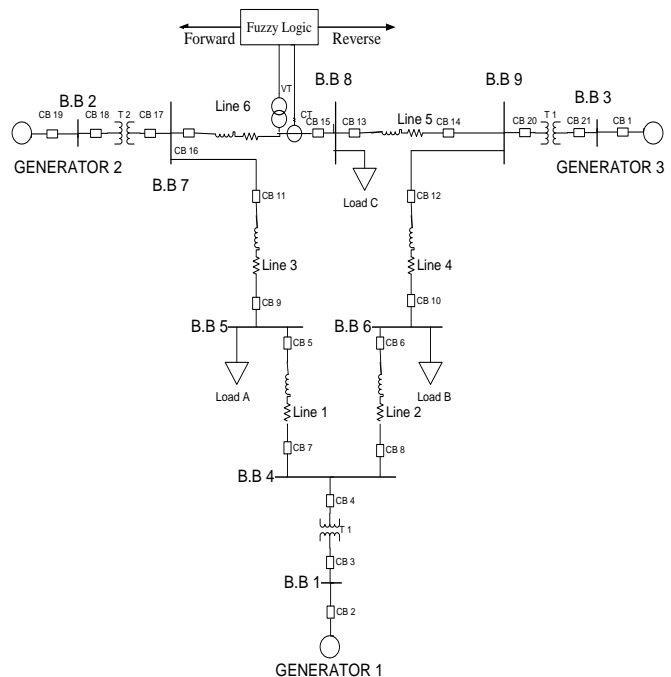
Fuzzy Logic
Forward
Reverse
VT
CT
B.B 8
B.B 9
B.B 2
B.B 3
CB 19
CB 18
T 2
CB 17
Line 6
CB 15
CB 13
Line 5
CB 14
CB 20
T 1
CB 21
CB 1
GENERATOR 2
CB 16
GENERATOR 3
B.B 7
Load C
CB 11
CB 12
Line 3
Line 4
CB 9
CB 10
B.B 5
B.B 6
CB 5
CB 6
Load A
Line 1
Line 2
Load B
CB 7
CB 8
B.B 4
CB 4
T 1
CB 3
B.B 1
CB 2
GENERATOR 1